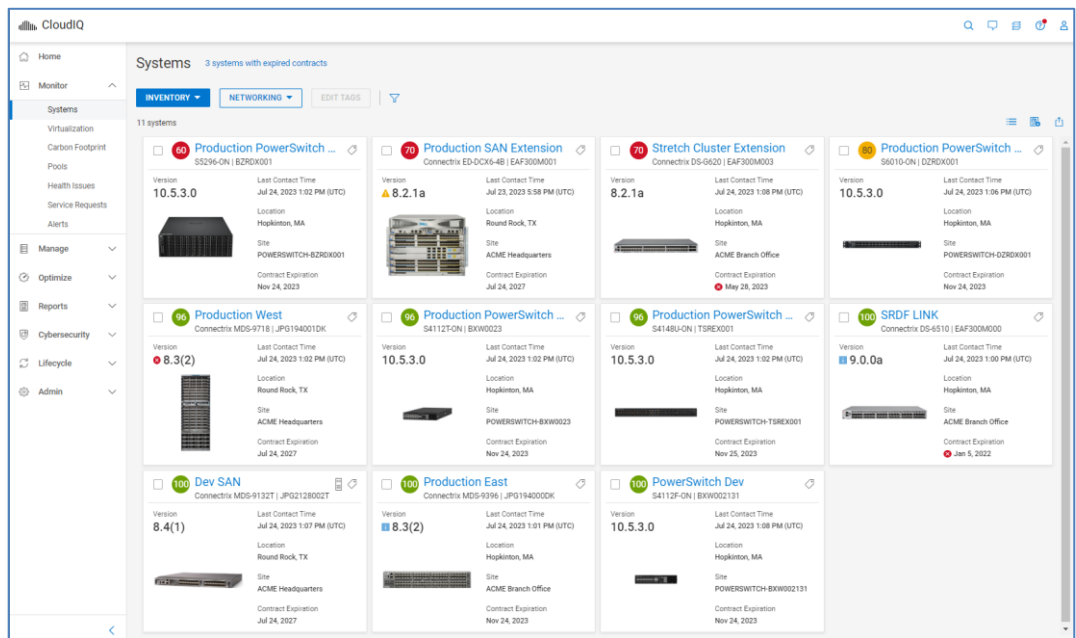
CloudIQ

Home
Monitor
Systems
Virtualization
Carbon Footprint
Pools
Health Issues
Service Requests
Alerts
Manage
Optimize
Reports
Cybersecurity
Lifecycle
Admin

Systems 3 systems with expired contracts

INVENTORY NETWORKING EDIT TAGS

11 systems

60 Production PowerSwitch ...
S5296-ON | BZRDX001
Version
10.5.3.0
Last Contact Time
Jul 24, 2023 1:02 PM (UTC)
Location
Hopkinton, MA
Site
POWERSWITCH-BZRDX001
Contract Expiration
Nov 24, 2023

70 Production SAN Extension
Connectrix ED-DCX6-4B | EAF300M001
Version
8.2.1a
Last Contact Time
Jul 23, 2023 5:58 PM (UTC)
Location
Round Rock, TX
Site
ACME Headquarters
Contract Expiration
Jul 24, 2027

70 Stretch Cluster Extension
Connectrix DS-G620 | EAF300M003
Version
8.2.1a
Last Contact Time
Jul 24, 2023 1:08 PM (UTC)
Location
Hopkinton, MA
Site
ACME Branch Office
Contract Expiration
May 28, 2023

80 Production PowerSwitch ...
S6010-ON | DZRDX001
Version
10.5.3.0
Last Contact Time
Jul 24, 2023 1:06 PM (UTC)
Location
Hopkinton, MA
Site
POWERSWITCH-DZRDX001
Contract Expiration
Nov 24, 2023

96 Production West
Connectrix MDS-9718 | JPG194001DK
Version
8.3(2)
Last Contact Time
Jul 24, 2023 1:02 PM (UTC)
Location
Round Rock, TX
Site
ACME Headquarters
Contract Expiration
Jul 24, 2027

96 Production PowerSwitch ...
S4112T-ON | BXW0023
Version
10.5.3.0
Last Contact Time
Jul 24, 2023 1:02 PM (UTC)
Location
Hopkinton, MA
Site
POWERSWITCH-BXW0023
Contract Expiration
Nov 24, 2023

96 Production PowerSwitch ...
S4148U-ON | TSREX001
Version
10.5.3.0
Last Contact Time
Jul 24, 2023 1:02 PM (UTC)
Location
Hopkinton, MA
Site
POWERSWITCH-TSREX001
Contract Expiration
Nov 25, 2023

100 SRDF LINK
Connectrix DS-6510 | EAF300M000
Version
9.0.0a
Last Contact Time
Jul 24, 2023 1:00 PM (UTC)
Location
Hopkinton, MA
Site
ACME Branch Office
Contract Expiration
Jan 5, 2022

100 Dev SAN
Connectrix MDS-9132T | JPG2128002T
Version
8.4(1)
Last Contact Time
Jul 24, 2023 1:07 PM (UTC)
Location
Round Rock, TX
Site
ACME Headquarters
Contract Expiration
Jul 24, 2027

100 Production East
Connectrix MDS-9396 | JPG194000DK
Version
8.3(2)
Last Contact Time
Jul 24, 2023 1:01 PM (UTC)
Location
Hopkinton, MA
Site
ACME Branch Office
Contract Expiration
Nov 24, 2023

100 PowerSwitch Dev
S4112F-ON | BXW002131
Version
10.5.3.0
Last Contact Time
Jul 24, 2023 1:08 PM (UTC)
Location
Hopkinton, MA
Site
POWERSWITCH-BXW002131
Contract Expiration
Nov 24, 2023